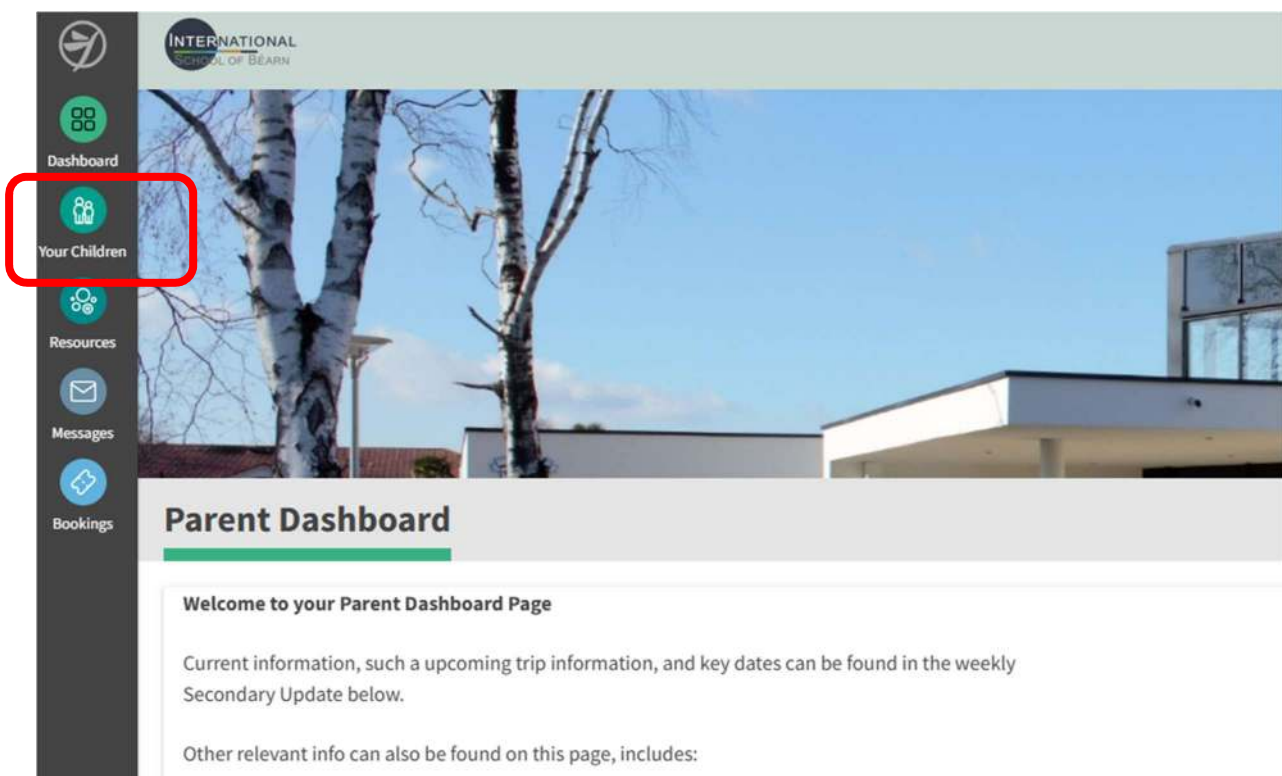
Dashboard
Your Children
Resources
Messages
Bookings

INTERNATIONAL
SCHOOL OF BEARN

Parent Dashboard

Welcome to your Parent Dashboard Page

Current information, such a upcoming trip information, and key dates can be found in the weekly Secondary Update below.

Other relevant info can also be found on this page, includes: